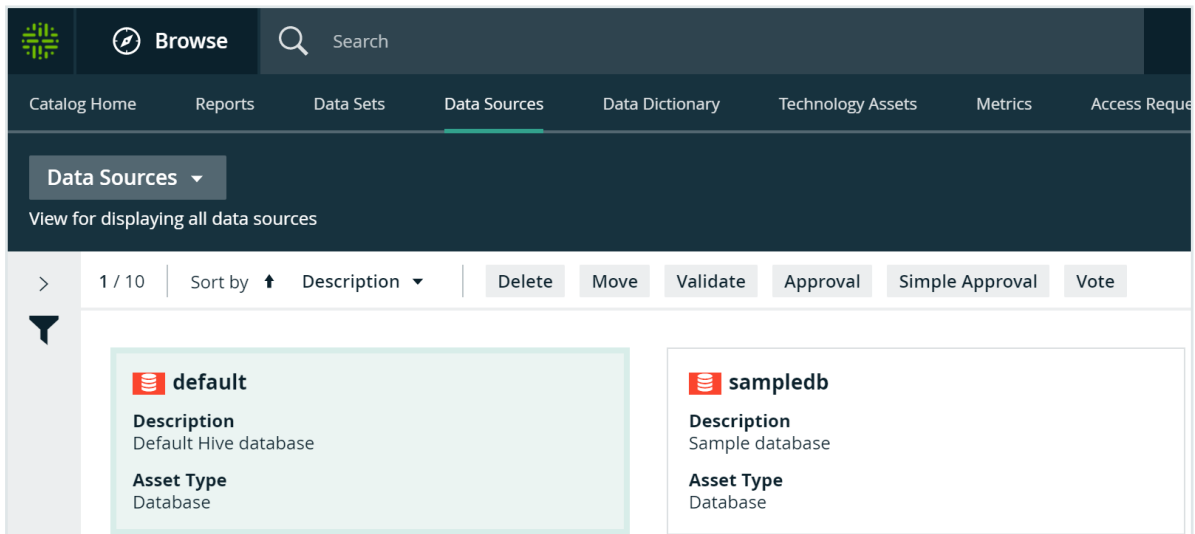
Browse

Search

Catalog Home Reports Data Sets Data Sources Data Dictionary Technology Assets Metrics Access Reque

Data Sources

View for displaying all data sources

1 / 10 Sort by Description Delete Move Validate Approval Simple Approval Vote

default

Description
Default Hive database

Asset Type
Database

sampledb

Description
Sample database

Asset Type
Database